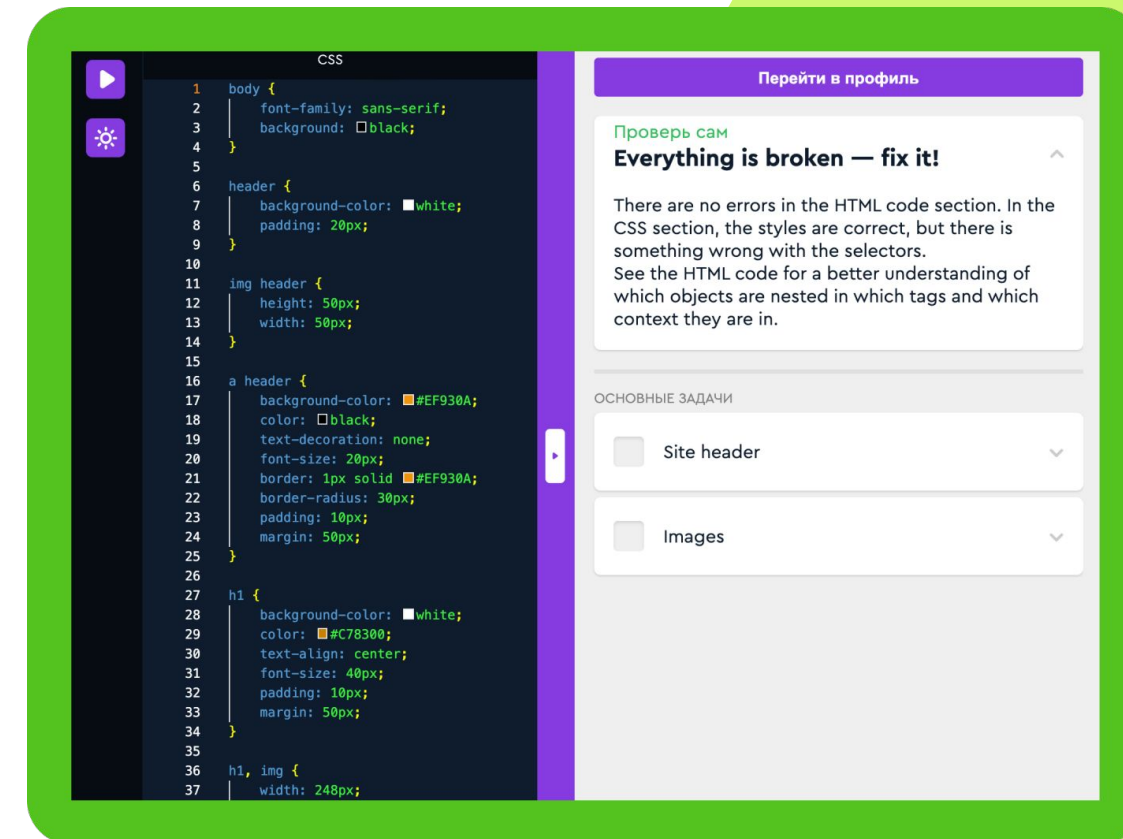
CSS

1 body {
2 font-family: sans-serif;
3 background: black;
4 }
5
6 header {
7 background-color: white;
8 padding: 20px;
9 }
10
11 img header {
12 height: 50px;
13 width: 50px;
14 }
15
16 a header {
17 background-color: #EF930A;
18 color: black;
19 text-decoration: none;
20 font-size: 20px;
21 border: 1px solid #EF930A;
22 border-radius: 30px;
23 padding: 10px;
24 margin: 50px;
25 }
26
27 h1 {
28 background-color: white;
29 color: #C78300;
30 text-align: center;
31 font-size: 40px;
32 padding: 10px;
33 margin: 50px;
34 }
35
36 h1, img {
37 width: 248px;

Перейти в профиль

Проверь сам
Everything is broken — fix it!

There are no errors in the HTML code section. In the CSS section, the styles are correct, but there is something wrong with the selectors.
See the HTML code for a better understanding of which objects are nested in which tags and which context they are in.

ОСНОВНЫЕ ЗАДАЧИ

Site header

Images